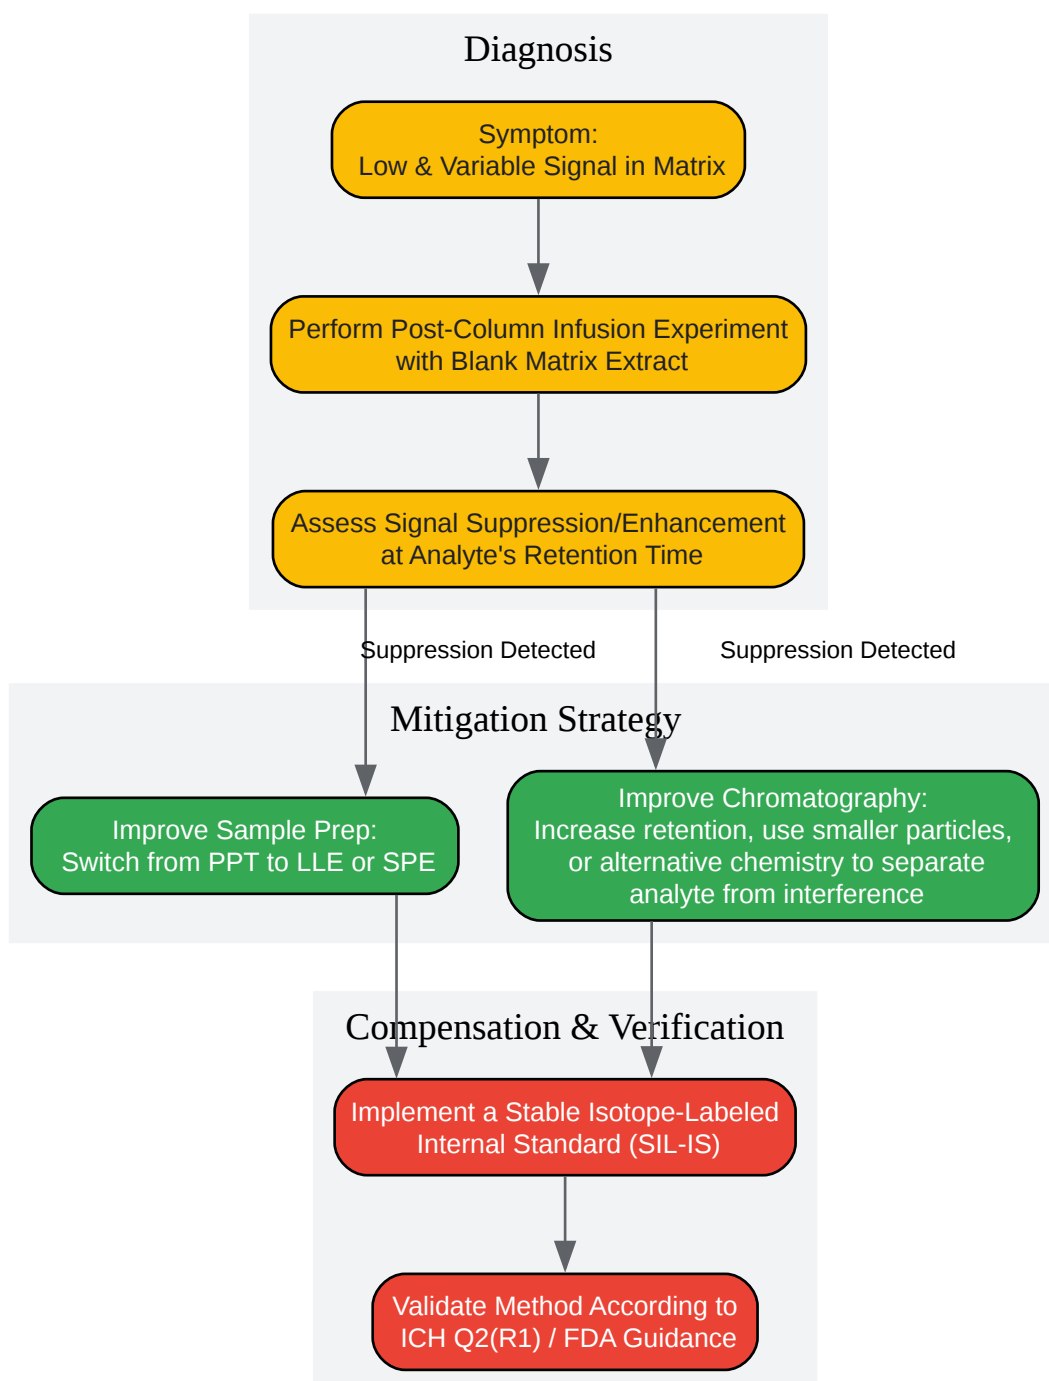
Diagnosis

Symptom:
Low & Variable Signal in Matrix

Perform Post-Column Infusion Experiment with Blank Matrix Extract

Assess Signal Suppression/Enhancement at Analyte's Retention Time

Suppression Detected

Suppression Detected

Mitigation Strategy

Improve Sample Prep:
Switch from PPT to LLE or SPE

Improve Chromatography:
Increase retention, use smaller particles, or alternative chemistry to separate analyte from interference

Compensation & Verification

Implement a Stable Isotope-Labeled Internal Standard (SIL-IS)

Validate Method According to ICH Q2(R1) / FDA Guidance